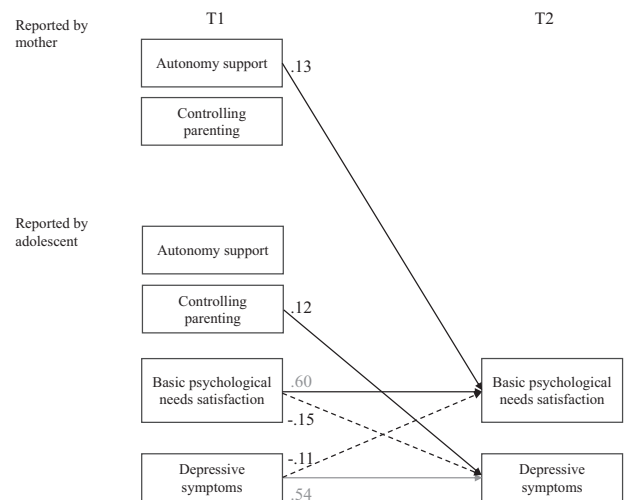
Reported by mother

T1

T2

Autonomy support

.13

Controlling parenting

Reported by adolescent

Autonomy support

Controlling parenting

.12

Basic psychological needs satisfaction

.60

-.15

Basic psychological needs satisfaction

Depressive symptoms

-.11

.54

Depressive symptoms